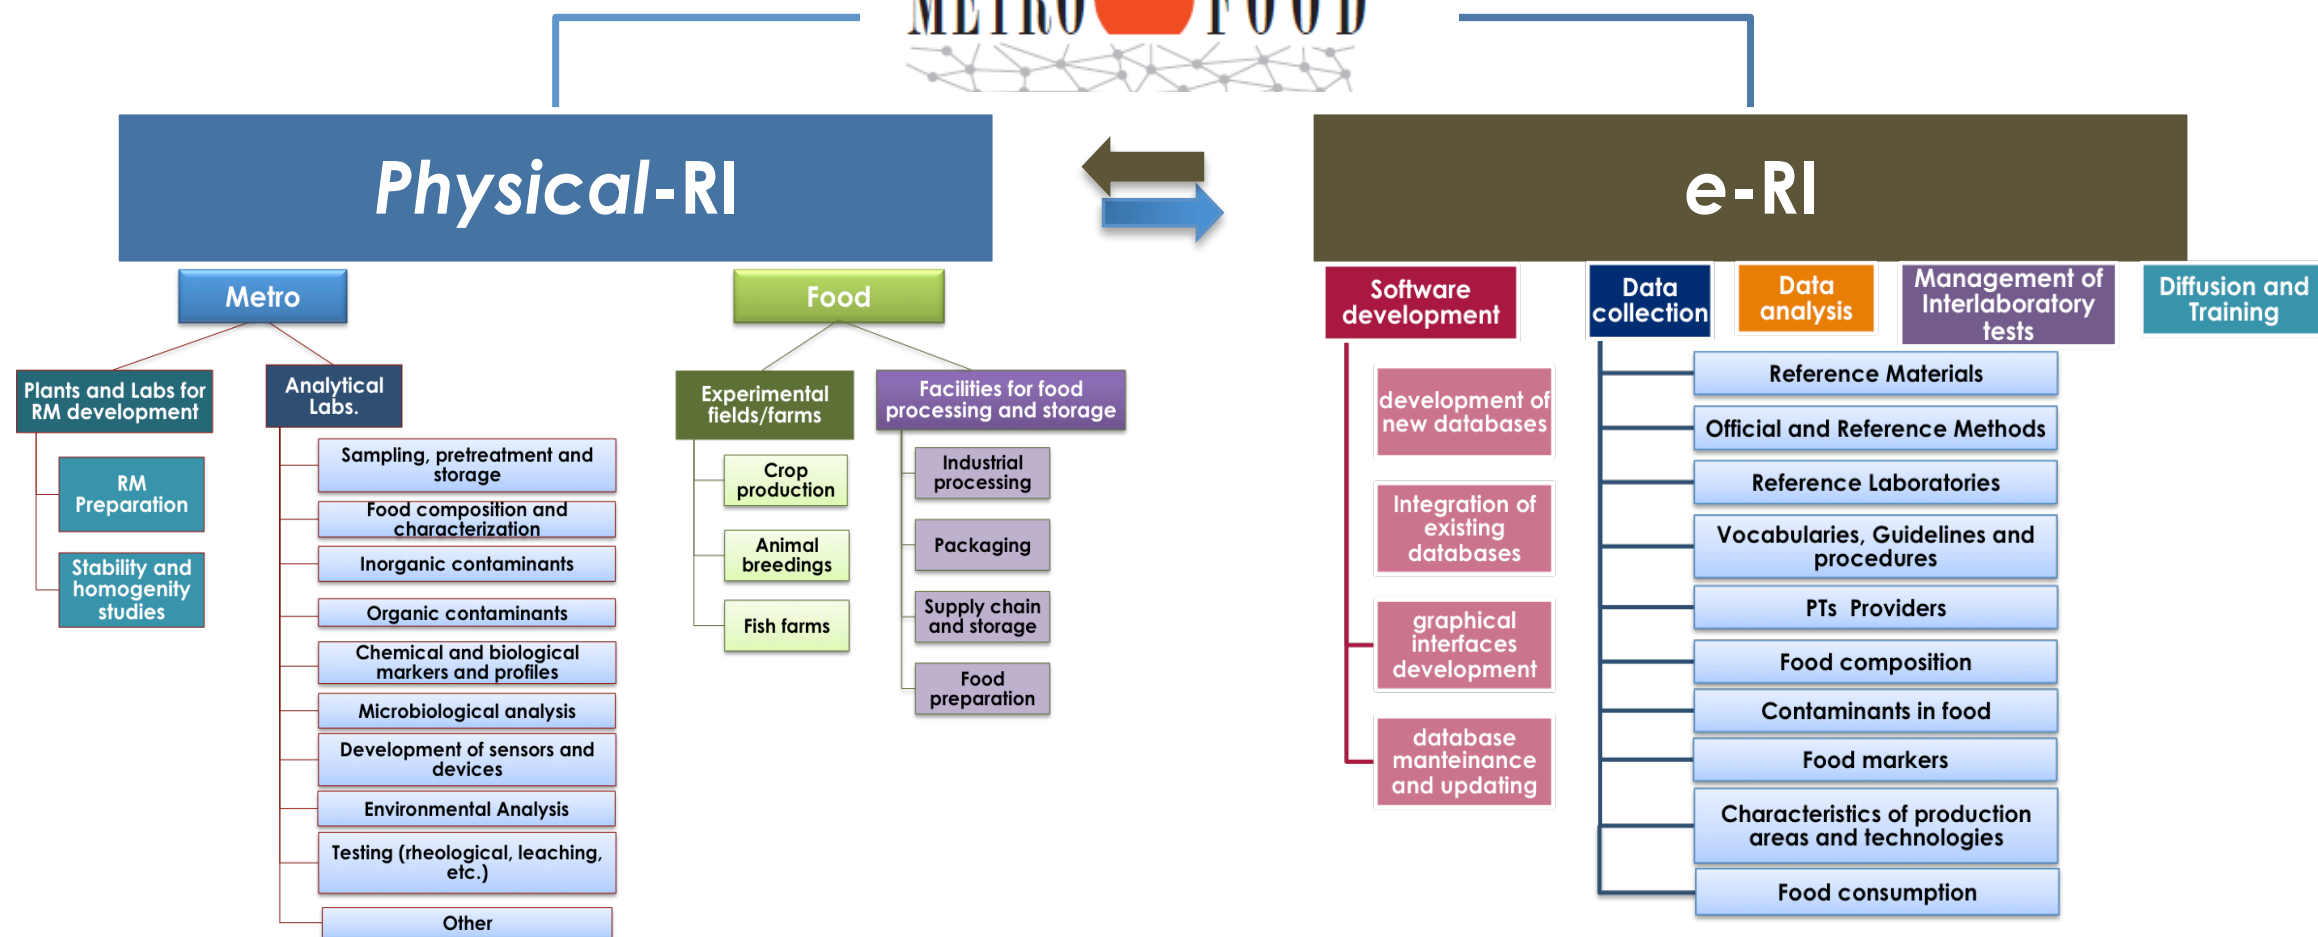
METRO FOOD

Physical-RI

e-RI

Metro

Food

Plants and Labs for RM development

RM Preparation

Stability and homogenity studies

Analytical Labs.

Sampling, pretreatment and storage

Food composition and characterization

Inorganic contaminants

Organic contaminants

Chemical and biological markers and profiles

Microbiological analysis

Development of sensors and devices

Environmental Analysis

Testing (rheological, leaching, etc.)

Other

Experimental fields/farms

Crop production

Animal breedings

Fish farms

Facilities for food processing and storage

Industrial processing

Packaging

Supply chain and storage

Food preparation

Software development

development of new databases

Integration of existing databases

graphical interfaces development

database manteinance and updating

Data collection

Data analysis

Management of Interlaboratory tests

Diffusion and Training

Reference Materials

Official and Reference Methods

Reference Laboratories

Vocabularies, Guidelines and procedures

PTs Providers

Food composition

Contaminants in food

Food markers

Characteristics of production areas and technologies

Food consumption